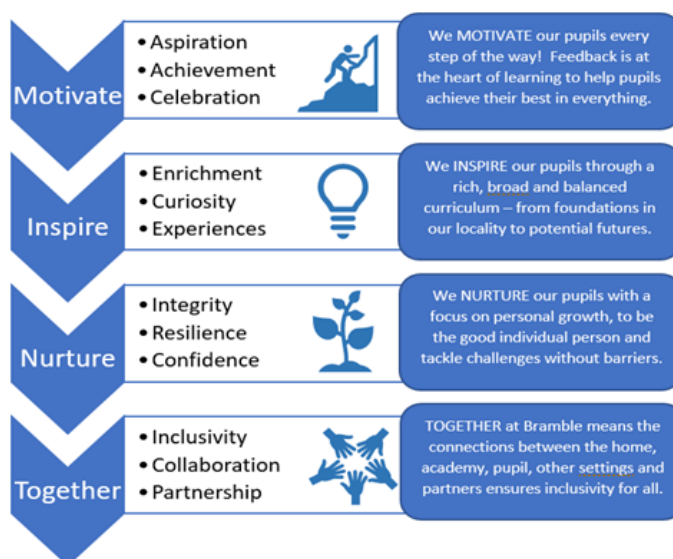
Motivate

• Aspiration
• Achievement
• Celebration

We MOTIVATE our pupils every step of the way! Feedback is at the heart of learning to help pupils achieve their best in everything.

Inspire

• Enrichment
• Curiosity
• Experiences

We INSPIRE our pupils through a rich, broad and balanced curriculum – from foundations in our locality to potential futures.

Nurture

• Integrity
• Resilience
• Confidence

We NURTURE our pupils with a focus on personal growth, to be the good individual person and tackle challenges without barriers.

Together

• Inclusivity
• Collaboration
• Partnership

TOGETHER at Bramble means the connections between the home, academy, pupil, other settings and partners ensures inclusivity for all.